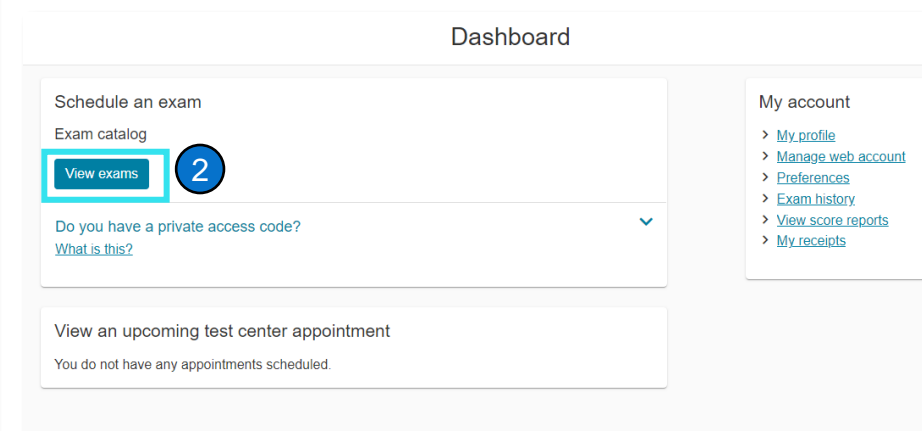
Dashboard

Schedule an exam

Exam catalog

View exams

2

Do you have a private access code?

What is this?

View an upcoming test center appointment

You do not have any appointments scheduled.

My account

My profile
Manage web account
Preferences
Exam history
View score reports
My receipts